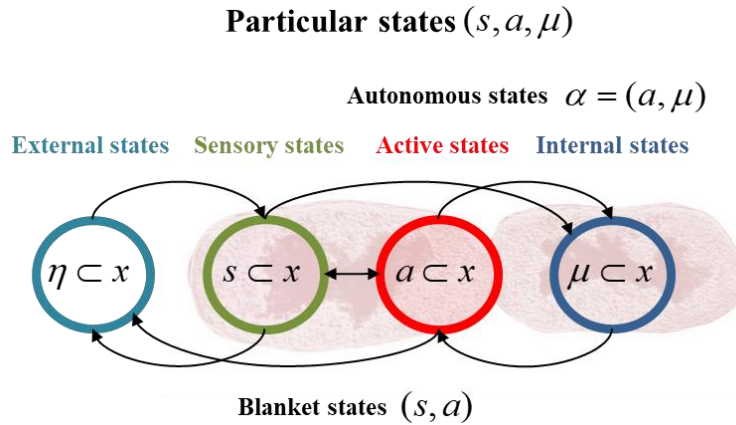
Particular states $(s, a, \mu)$

Autonomous states $\alpha = (a, \mu)$

External states Sensory states Active states Internal states

$\eta \subset x$ $s \subset x$ $a \subset x$ $\mu \subset x$

Blanket states $(s, a)$